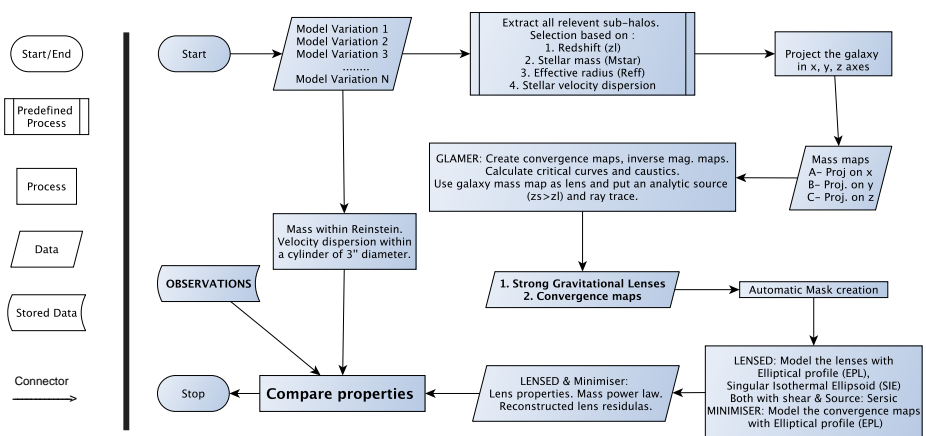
Start/End

Predefined Process

Process

Data

Stored Data

Connector

Start

Model Variation 1
Model Variation 2
Model Variation 3
........
Model Variation N

Extract all relevent sub-halos.
Selection based on :
1. Redshift (zl)
2. Stellar mass (Mstar)
3. Effective radius (Reff)
4. Stellar velocity dispersion

Project the galaxy in x, y, z axes

Mass maps
A– Proj on x
B– Proj. on y
C– Proj. on z

GLAMER: Create convergence maps, inverse mag. maps.
Calculate critical curves and caustics.
Use galaxy mass map as lens and put an analytic source (zs>zl) and ray trace.

Mass within Reinstein.
Velocity dispersion within a cylinder of 3" diameter.

1. Strong Gravitational Lenses
2. Convergence maps

Automatic Mask creation

OBSERVATIONS

LENSED: Model the lenses with Elliptical profile (EPL), Singular Isothermal Ellipsoid (SIE)
Both with shear & Source: Sersic
MINIMISER: Model the convergence maps with Elliptical profile (EPL)

LENSED & Minimiser:
Lens properties. Mass power law.
Reconstructed lens residulas.

Compare properties

Stop